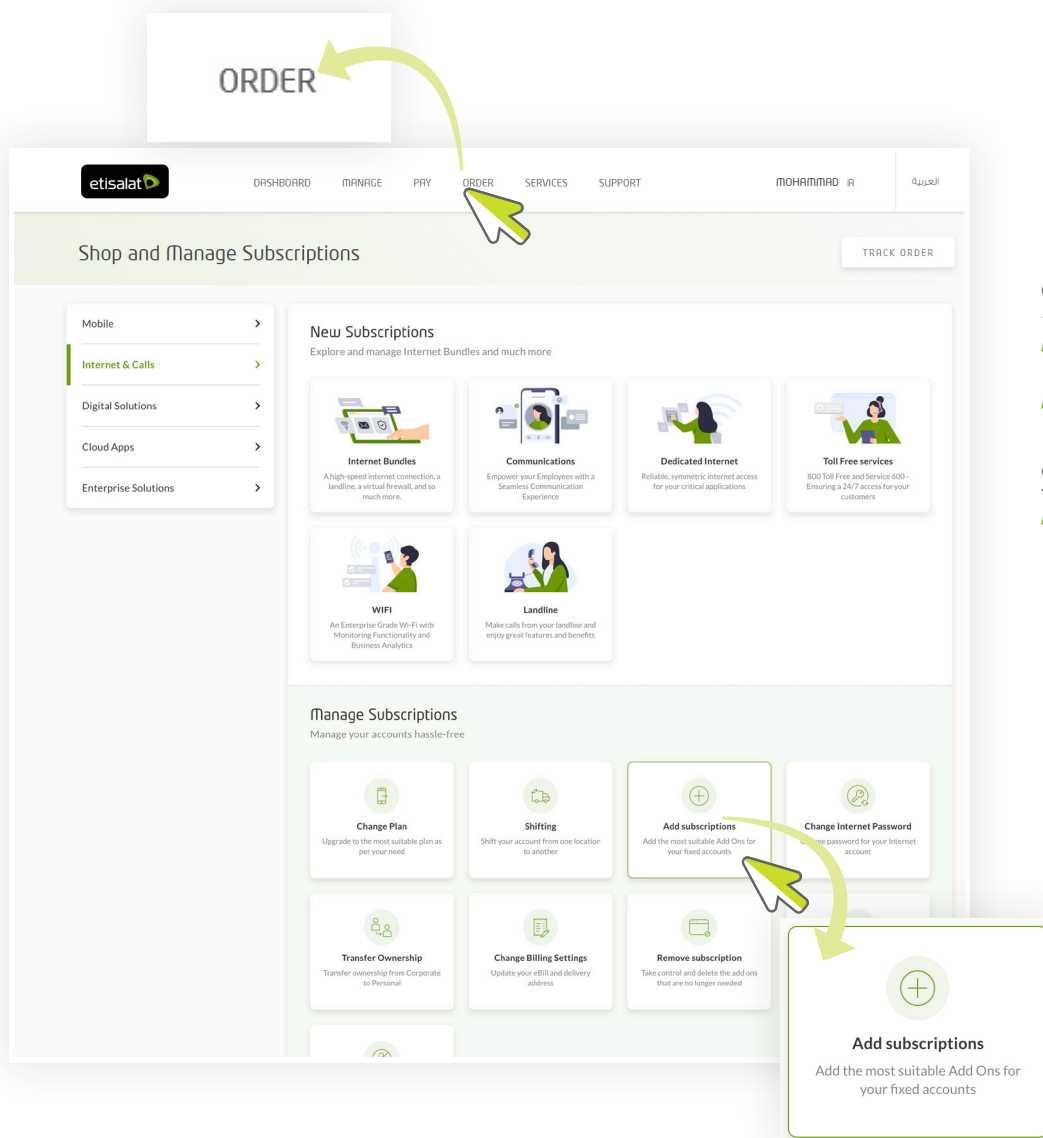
ORDER

etisalat

DASHBOARD MANAGE PAY ORDER SERVICES SUPPORT

MOHAMMAD A

العربية

Shop and Manage Subscriptions

TRACK ORDER

Mobile

Internet & Calls

Digital Solutions

Cloud Apps

Enterprise Solutions

New Subscriptions

Explore and manage Internet Bundles and much more

Internet Bundles

A high-speed internet connection, a landline, a virtual firewall, and so much more.

Communications

Empower your Employees with a Seamless Communication Experience

Dedicated Internet

Reliable, symmetric internet access for your critical applications

Toll Free services

800 Toll Free and Service 600 - Ensuring a 24/7 access for your customers

WIFI

An Enterprise Grade Wi-Fi with Monitoring Functionality and Business Analytics

Landline

Make calls from your landline and enjoy great features and benefits

Manage Subscriptions

Manage your accounts hassle-free

Change Plan

Upgrade to the most suitable plan as per your need

Shifting

Shift your account from one location to another

Add subscriptions

Add the most suitable Add Ons for your fixed accounts

Change Internet Password

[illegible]e password for your Internet account

Transfer Ownership

Transfer ownership from Corporate to Personal

Change Billing Settings

Update your eBill and delivery address

Remove subscription

Take control and delete the add ons that are no longer needed

Add subscriptions

Add the most suitable Add Ons for your fixed accounts